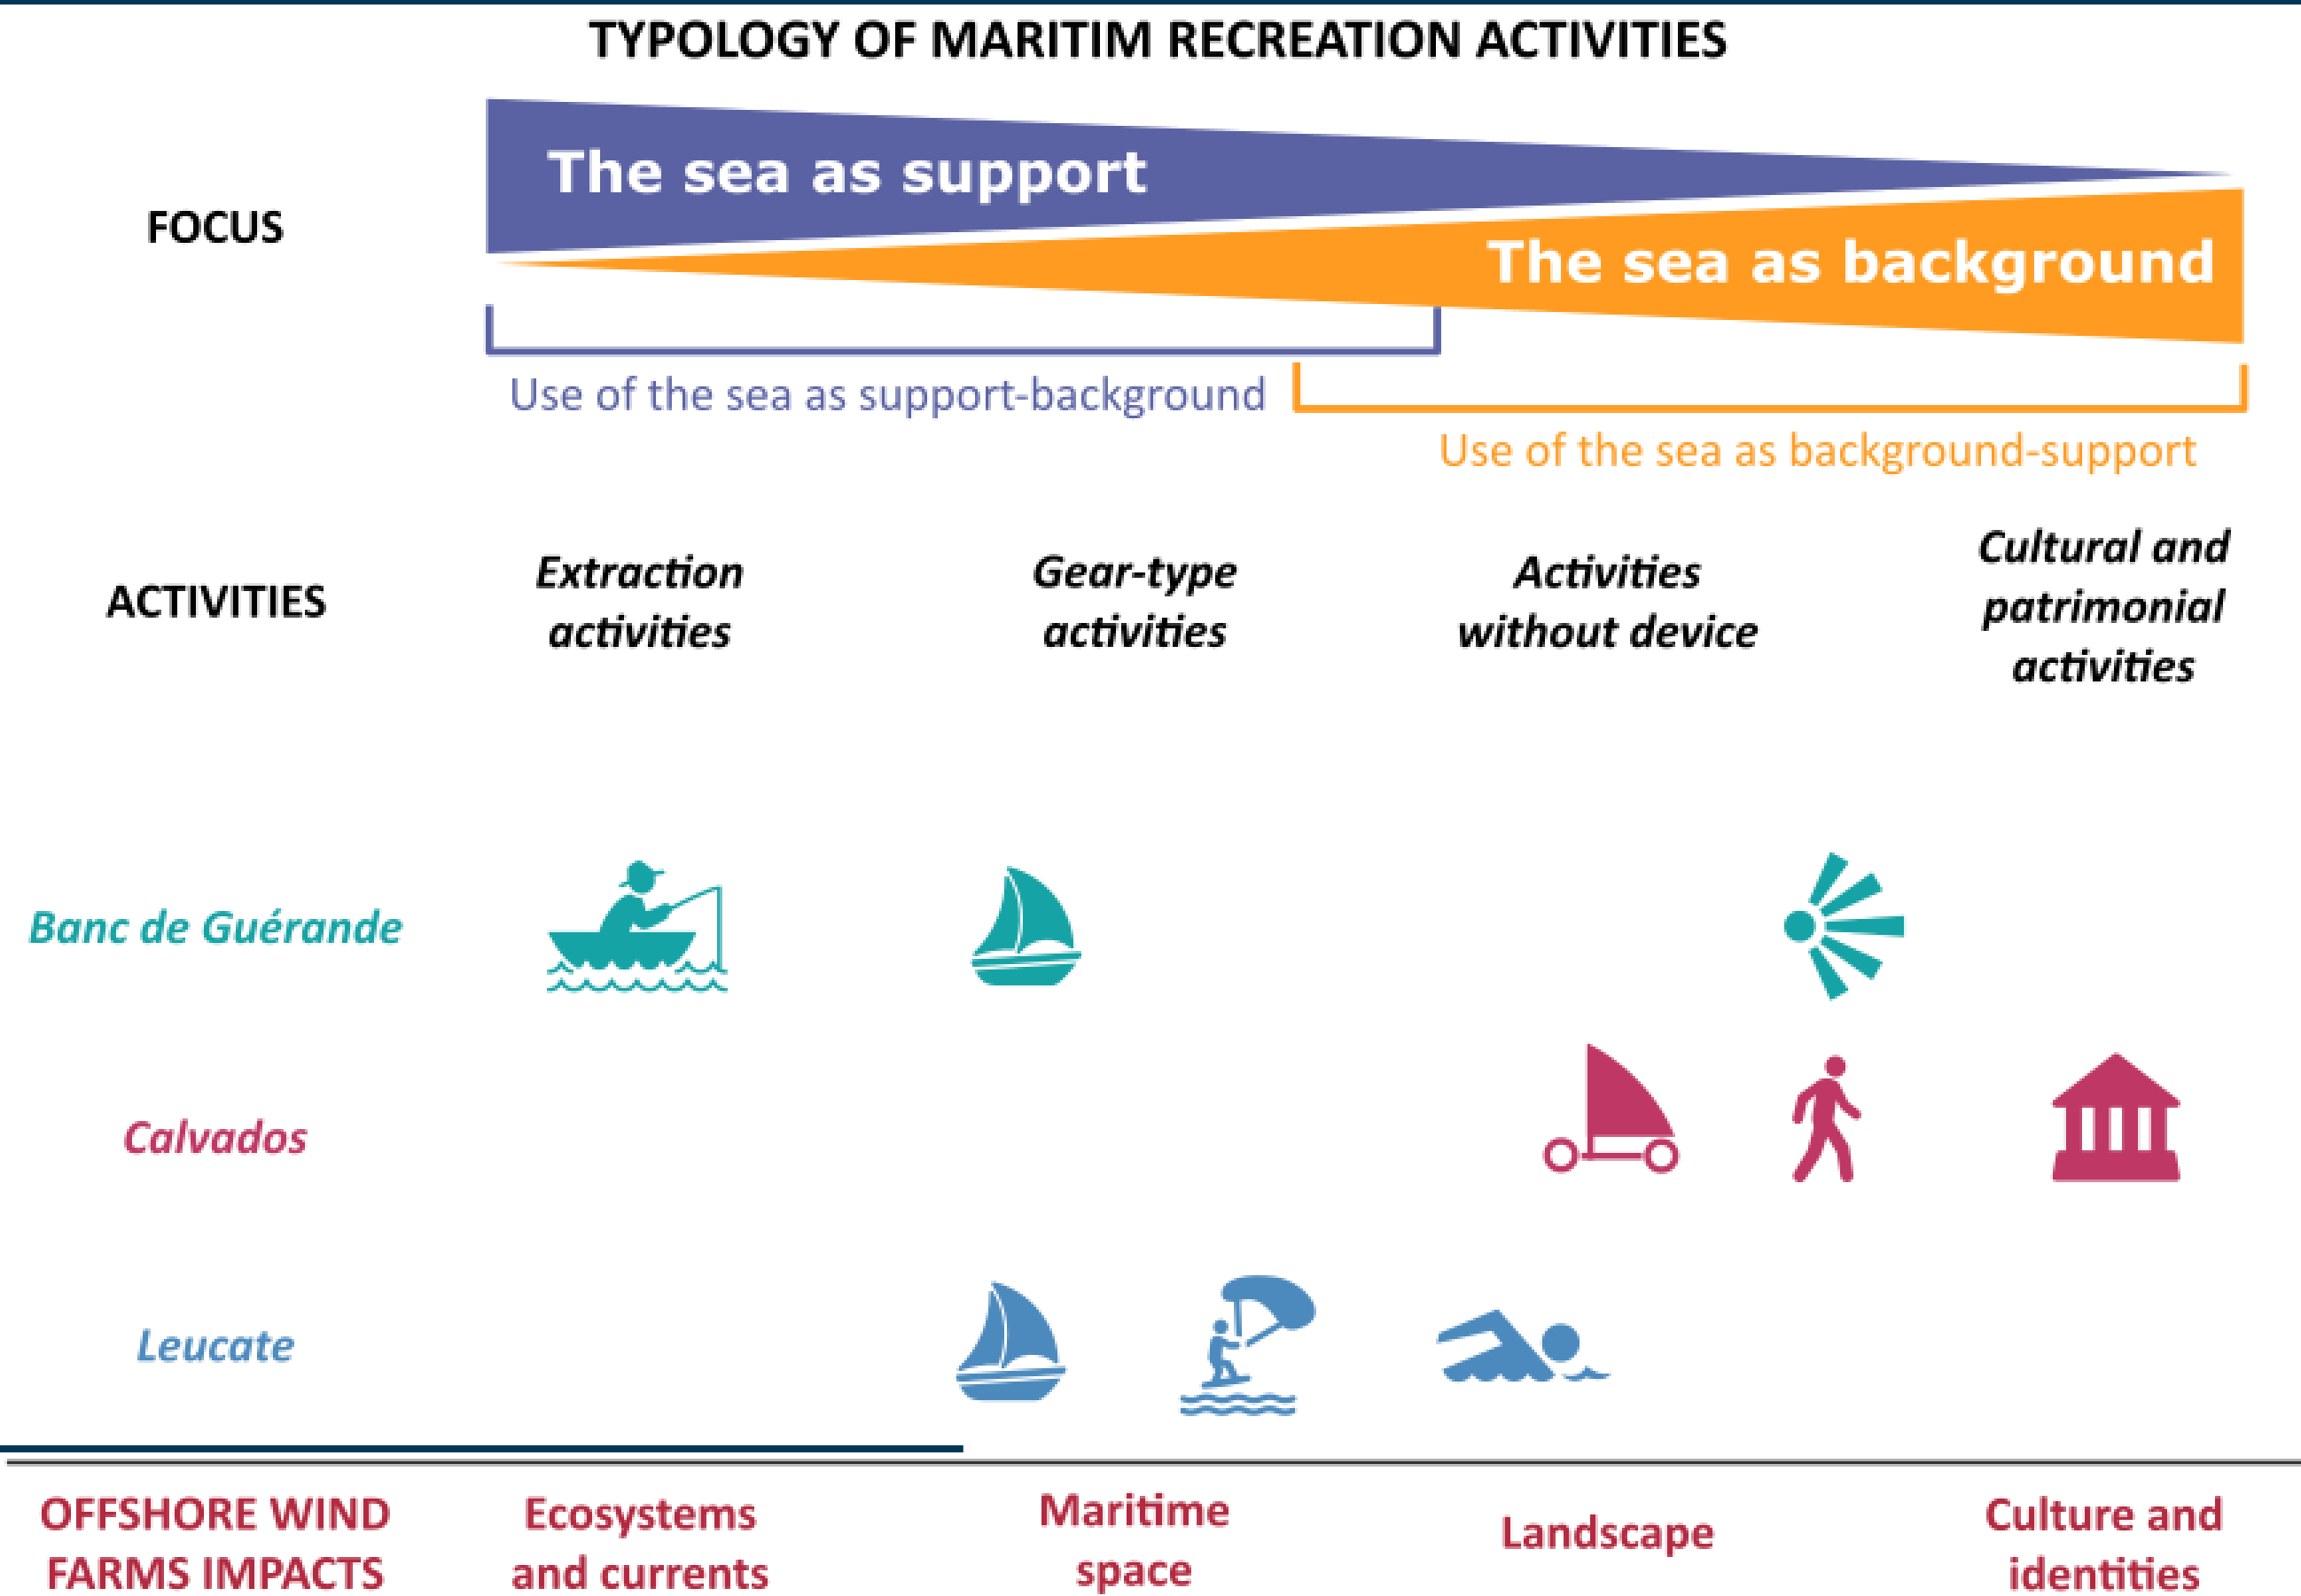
TYPOLOGY OF MARITIM RECREATION ACTIVITIES

FOCUS

The sea as support

The sea as background

Use of the sea as support-background

Use of the sea as background-support

ACTIVITIES

Extraction activities

Gear-type activities

Activities without device

Cultural and patrimonial activities

Banc de Guérande

Calvados

Leucate

OFFSHORE WIND FARMS IMPACTS

Ecosystems and currents

Maritime space

Landscape

Culture and identities